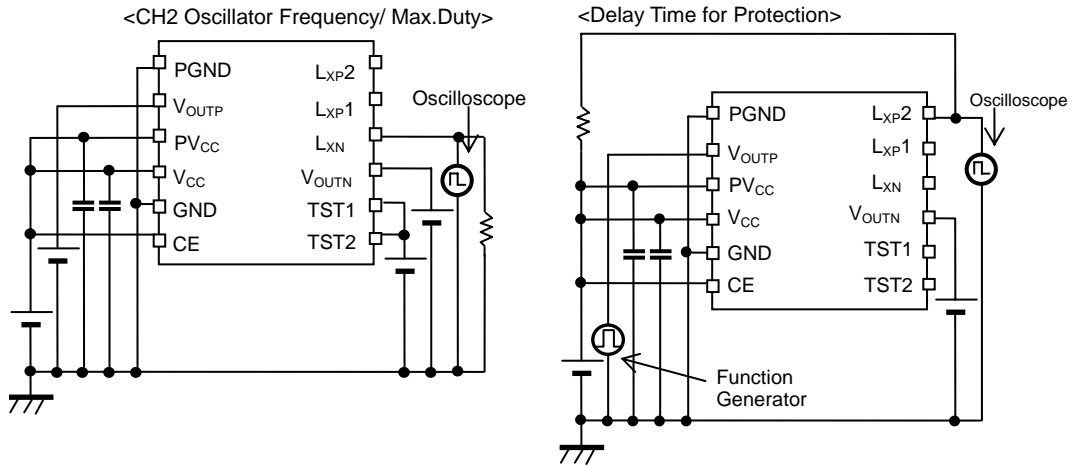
<CH2 Oscillator Frequency/ Max.Duty>

PGND
$V_{OUTP}$
$PV_{CC}$
$V_{CC}$
GND
CE
$L_{XP}2$
$L_{XP}1$
$L_{XN}$
$V_{OUTN}$
TST1
TST2
Oscilloscope

<Delay Time for Protection>

PGND
$V_{OUTP}$
$PV_{CC}$
$V_{CC}$
GND
CE
$L_{XP}2$
$L_{XP}1$
$L_{XN}$
$V_{OUTN}$
TST1
TST2
Oscilloscope
Function Generator